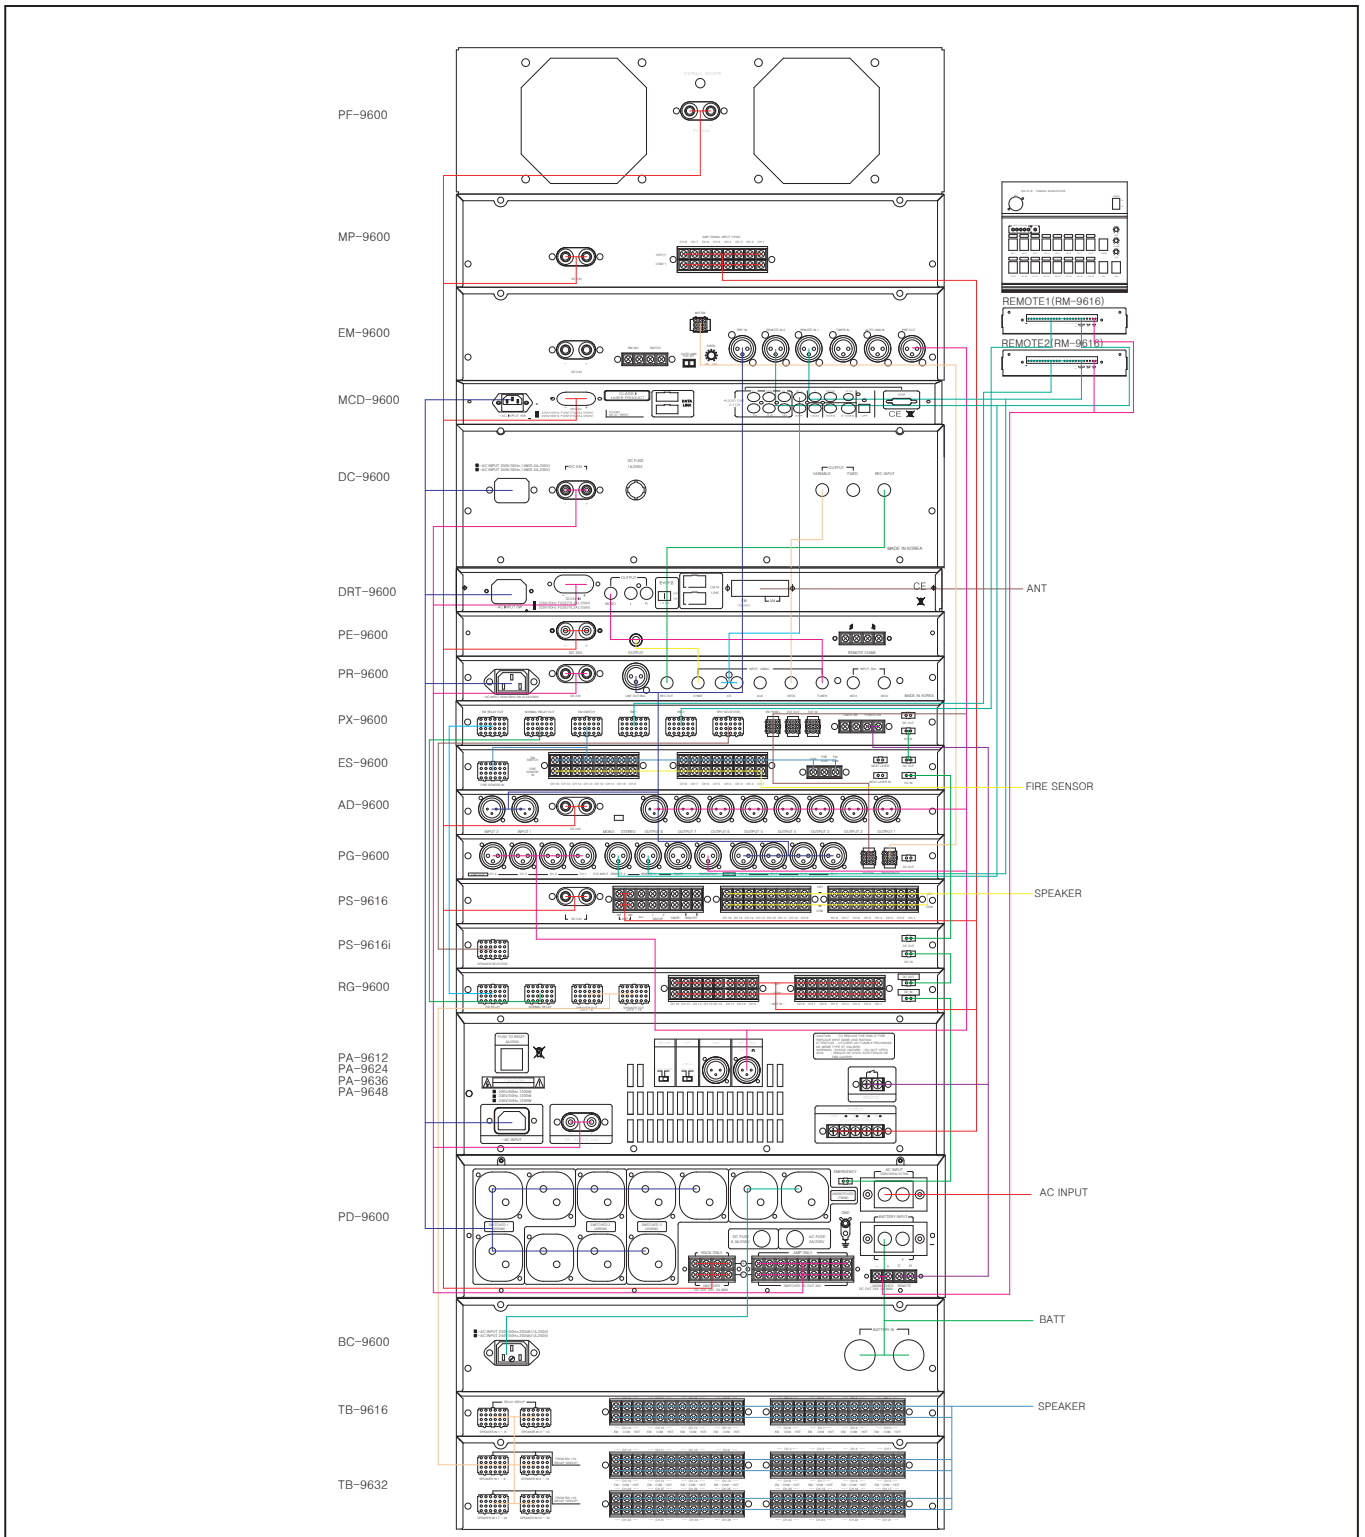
PF-9600

MP-9600

EM-9600

MCD-9600

DC-9600

DRT-9600

PE-9600

PR-9600

PX-9600

ES-9600

AD-9600

PG-9600

PS-9616

PS-9616i

RG-9600

PA-9612
PA-9624
PA-9636
PA-9648

PD-9600

BC-9600

TB-9616

TB-9632

REMOTE1(RM-9616)

REMOTE2(RM-9616)

ANT

FIRE SENSOR

SPEAKER

AC INPUT

BATT

SPEAKER

MADE IN KOREA

CE